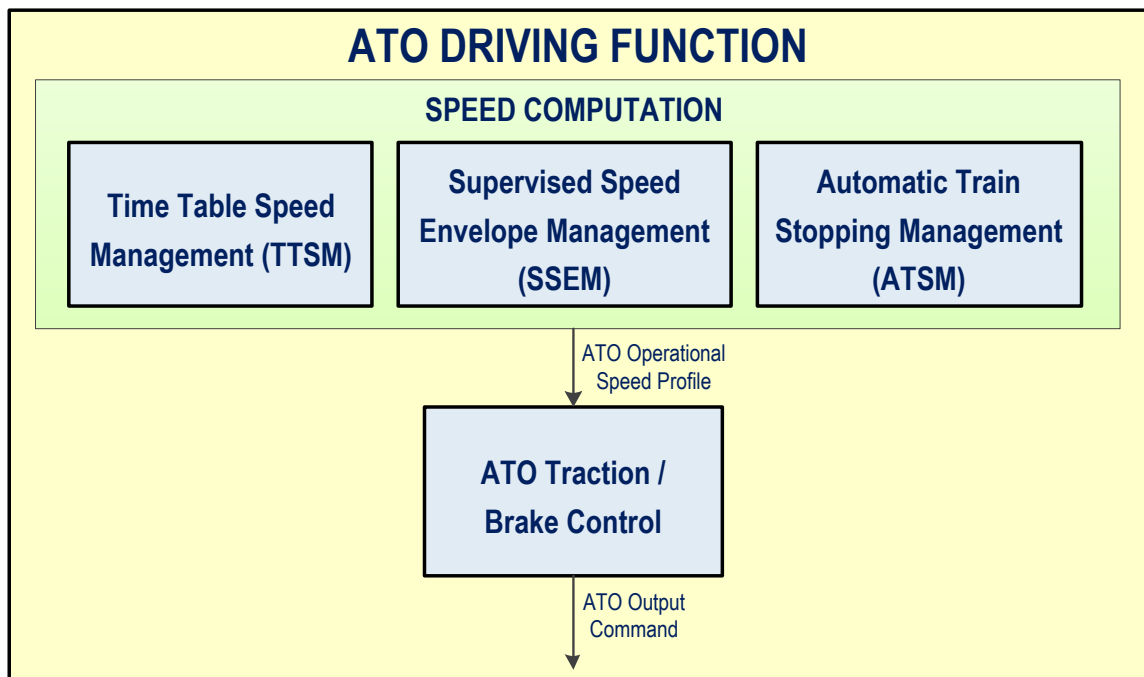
ATO DRIVING FUNCTION

SPEED COMPUTATION

Time Table Speed Management (TTSM)

Supervised Speed Envelope Management (SSEM)

Automatic Train Stopping Management (ATSM)

ATO Operational Speed Profile

ATO Traction / Brake Control

ATO Output Command